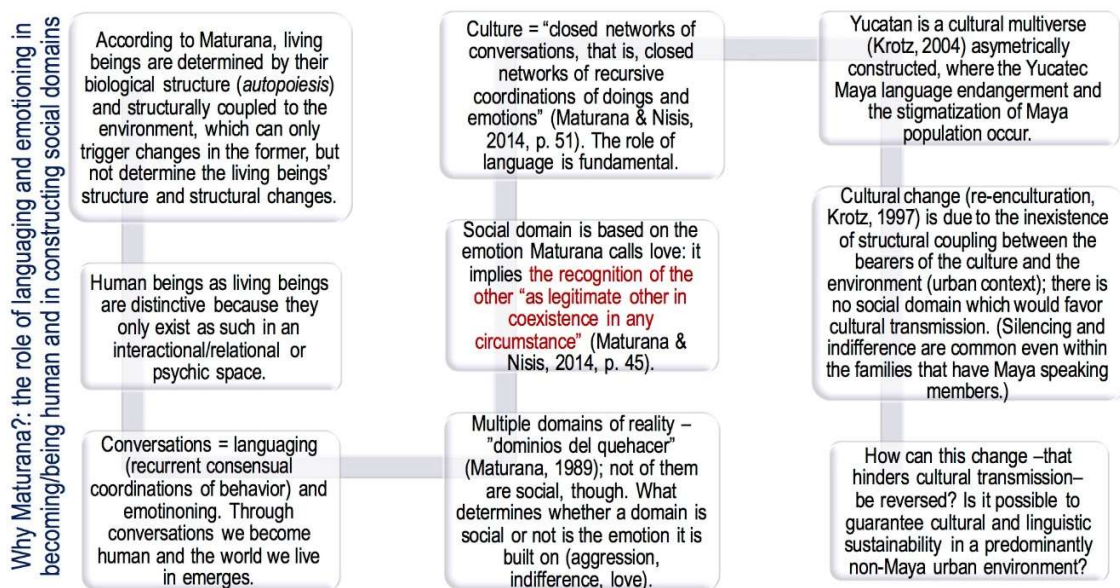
Why Maturana?: the role of languaging and emotioning in becoming/being human and in constructing social domains

According to Maturana, living beings are determined by their biological structure (autopoiesis) and structurally coupled to the environment, which can only trigger changes in the former, but not determine the living beings' structure and structural changes.

Human beings as living beings are distinctive because they only exist as such in an interactional/relational or psychic space.

Conversations = languaging (recurrent consensual coordinations of behavior) and emotinoning. Through conversations we become human and the world we live in emerges.

Multiple domains of reality – "dominios del quehacer" (Maturana, 1989); not of them are social, though. What determines whether a domain is social or not is the emotion it is built on (aggression, indifference, love).

Social domain is based on the emotion Maturana calls love: it implies the recognition of the other "as legitimate other in coexistence in any circumstance" (Maturana & Nisis, 2014, p. 45).

Culture = "closed networks of conversations, that is, closed networks of recursive coordinations of doings and emotions" (Maturana & Nisis, 2014, p. 51). The role of language is fundamental.

Yucatan is a cultural multiverse (Krotz, 2004) asymetrically constructed, where the Yucatec Maya language endangerment and the stigmatization of Maya population occur.

Cultural change (re-enculturation, Krotz, 1997) is due to the inexistence of structural coupling between the bearers of the culture and the environment (urban context); there is no social domain which would favor cultural transmission. (Silencing and indifference are common even within the families that have Maya speaking members.)

How can this change –that hinders cultural transmission– be reversed? Is it possible to guarantee cultural and linguistic sustainability in a predominantly non-Maya urban environment?